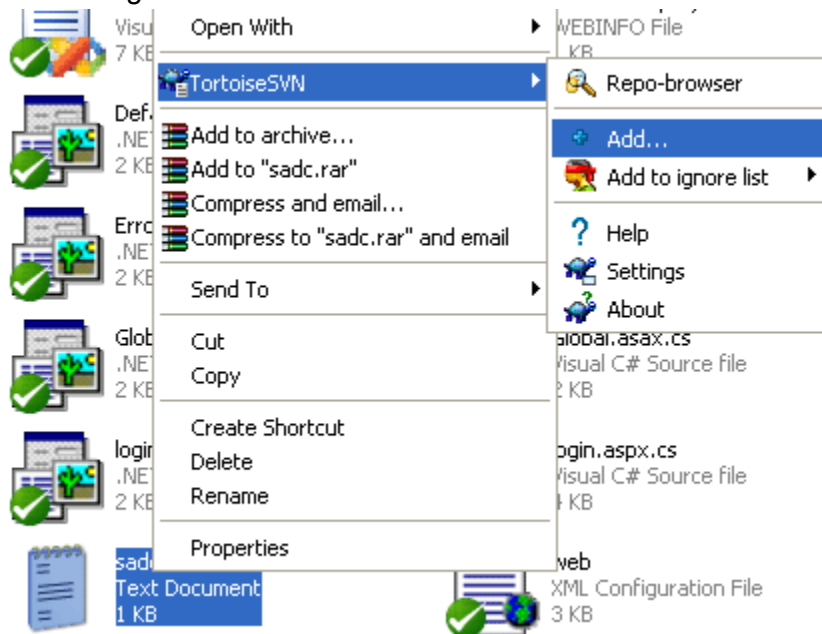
Visu
7 KB

Defa
.NET
2 KB

Erro
.NET
2 KB

Glob
.NET
2 KB

login
.NET
2 KB

sadc
Text Document
1 KB

Open With
TortoiseSVN
Add to archive...
Add to "sadc.rar"
Compress and email...
Compress to "sadc.rar" and email
Send To
Cut
Copy
Create Shortcut
Delete
Rename
Properties

Repo-browser
Add...
Add to ignore list
Help
Settings
About

WEBINFO File
KB

global.asax.cs
Visual C# Source file
2 KB

login.aspx.cs
Visual C# Source file
4 KB

web
XML Configuration File
3 KB